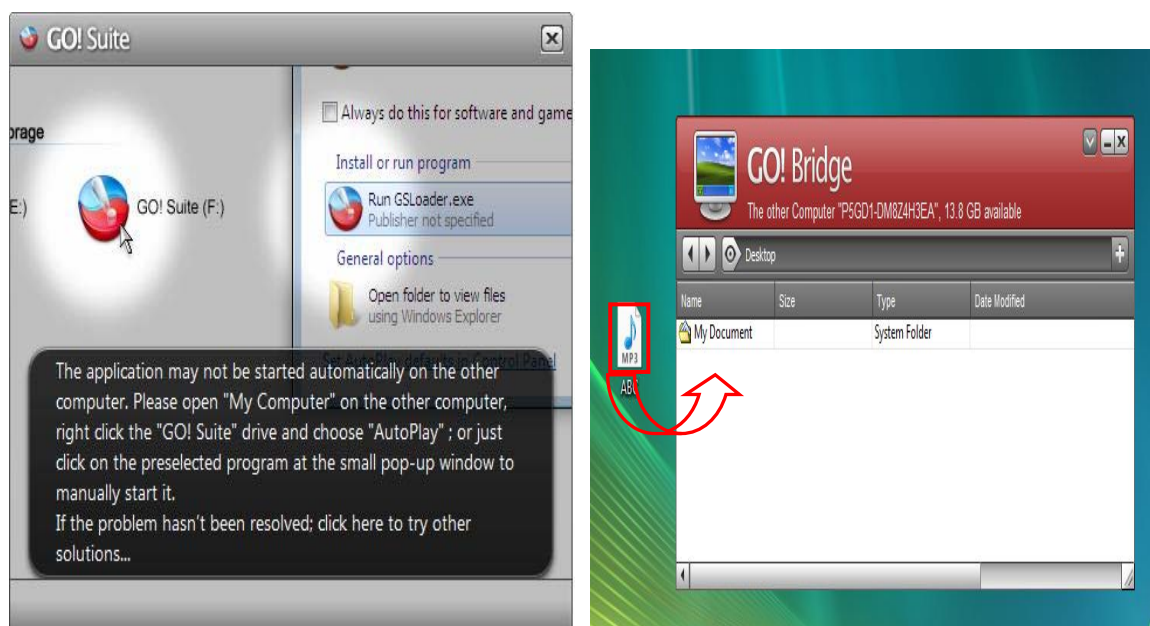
GO! Suite

orage

E:)

GO! Suite (F:)

Always do this for software and game

Install or run program

Run GSLoader.exe
Publisher not specified

General options

Open folder to view files
using Windows Explorer

Set AutoPlay defaults in Control Panel

The application may not be started automatically on the other computer. Please open "My Computer" on the other computer, right click the "GO! Suite" drive and choose "AutoPlay" ; or just click on the preselected program at the small pop-up window to manually start it.
If the problem hasn't been resolved; click here to try other solutions...

GO! Bridge

The other Computer "P5GD1-DM8Z4H3EA", 13.8 GB available

Desktop

| Name | Size | Type | Date Modified |
|---|---|---|---|
| My Document | | System Folder | |

MP3
ABC